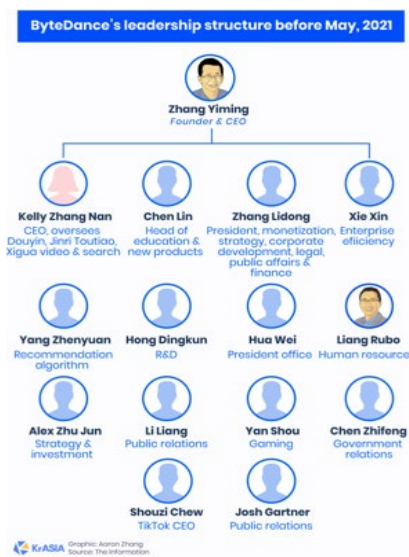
ByteDance's leadership structure before May, 2021

Zhang Yiming
Founder & CEO

Kelly Zhang Nan
CEO, oversees Douyin, Jinri Toutiao, Xigua video & search

Chen Lin
Head of education & new products

Zhang Lidong
President, monetization, strategy, corporate development, legal, public affairs & finance

Xie Xin
Enterprise efiiciency

Yang Zhenyuan
Recommendation algorithm

Hong Dingkun
R&D

Hua Wei
President office

Liang Rubo
Human resource

Alex Zhu Jun
Strategy & investment

Li Liang
Public relations

Yan Shou
Gaming

Chen Zhifeng
Government relations

Shouzi Chew
TikTok CEO

Josh Gartner
Public relations

KrASIA
Graphic: Aaron Zhang
Source: The Information